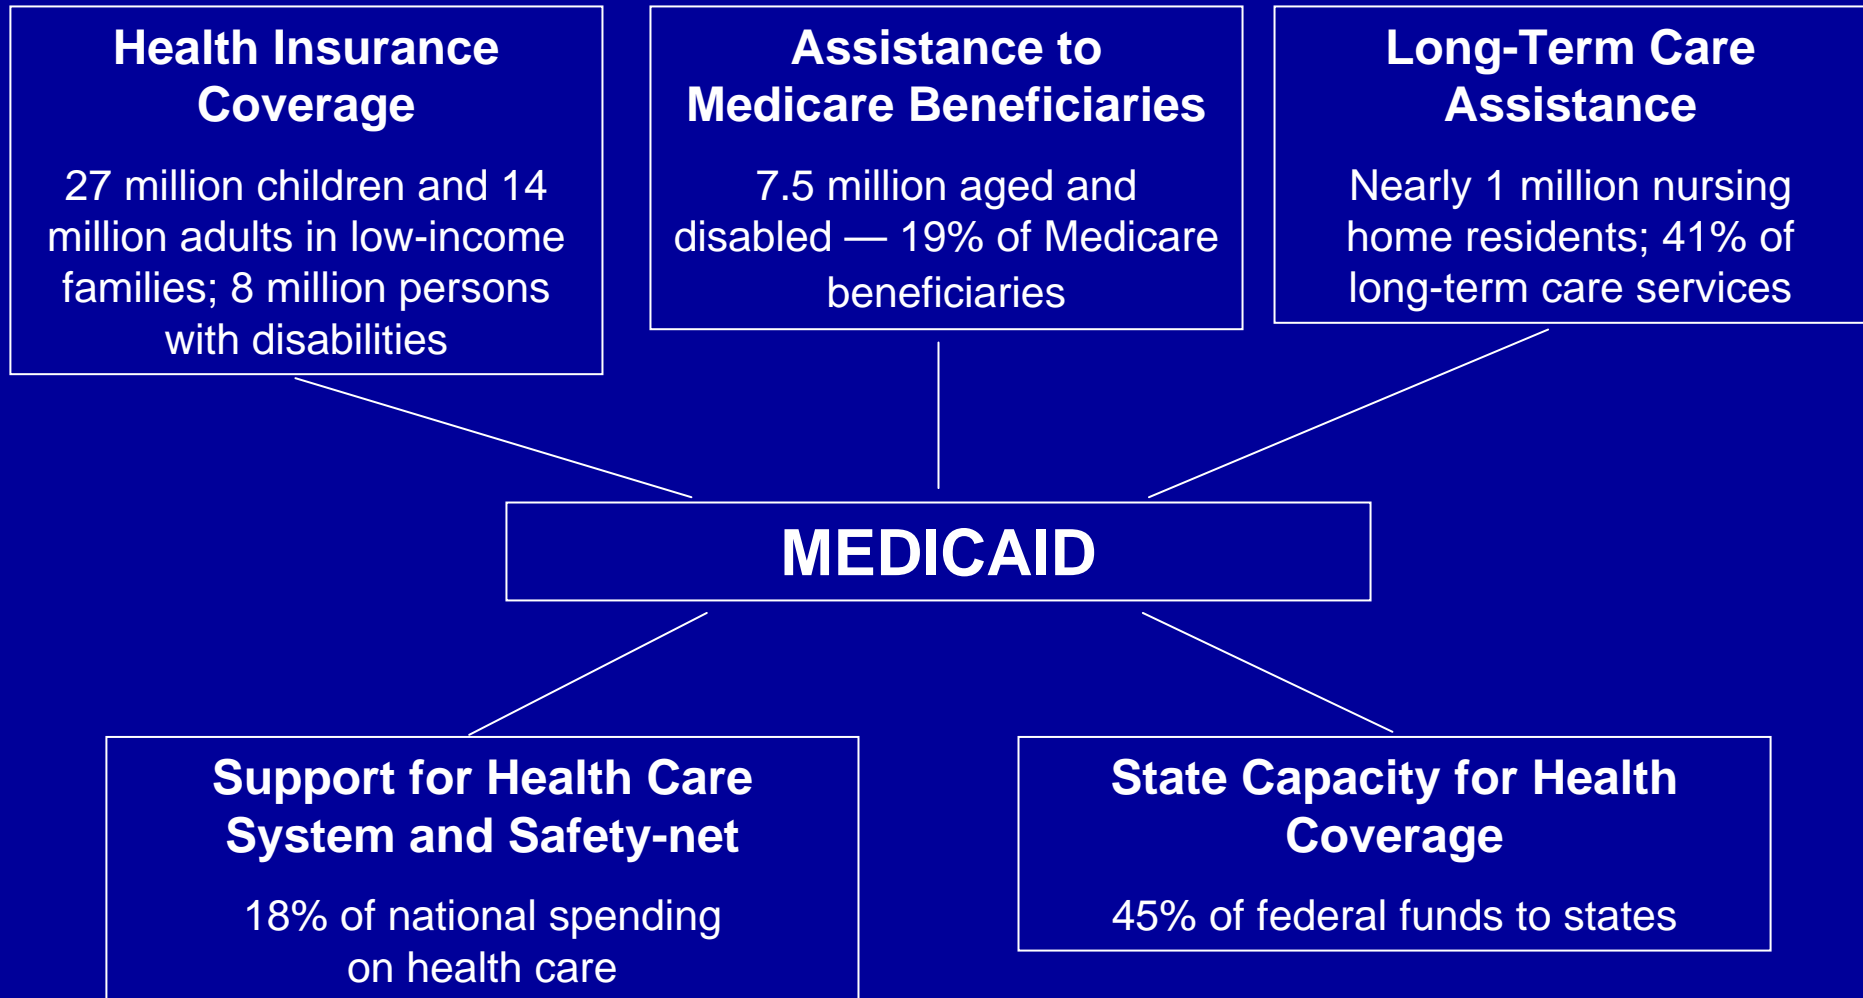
Health Insurance Coverage

27 million children and 14 million adults in low-income families; 8 million persons with disabilities

Assistance to Medicare Beneficiaries

7.5 million aged and disabled — 19% of Medicare beneficiaries

Long-Term Care Assistance

Nearly 1 million nursing home residents; 41% of long-term care services

MEDICAID

Support for Health Care System and Safety-net

18% of national spending on health care

State Capacity for Health Coverage

45% of federal funds to states